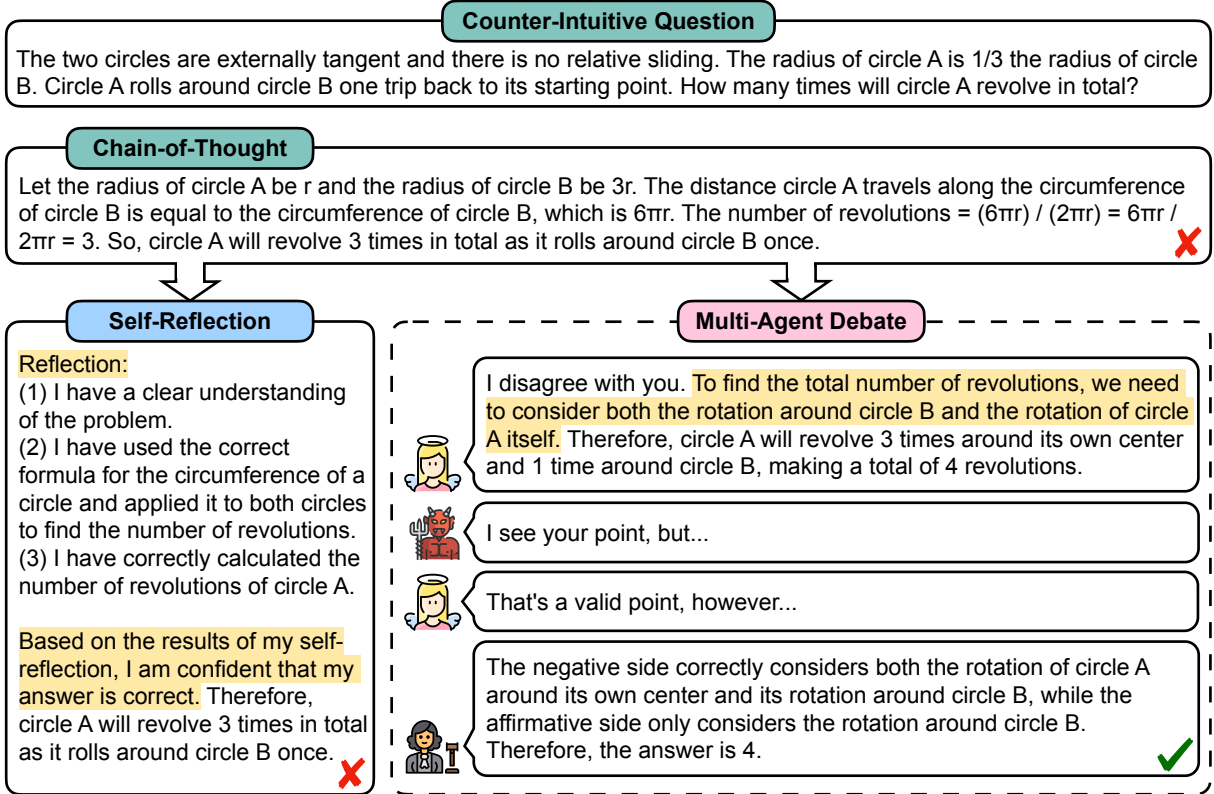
Counter-Intuitive Question

The two circles are externally tangent and there is no relative sliding. The radius of circle A is 1/3 the radius of circle B. Circle A rolls around circle B one trip back to its starting point. How many times will circle A revolve in total?

Chain-of-Thought

Let the radius of circle A be r and the radius of circle B be 3r. The distance circle A travels along the circumference of circle B is equal to the circumference of circle B, which is 6πr. The number of revolutions = (6πr) / (2πr) = 6πr / 2πr = 3. So, circle A will revolve 3 times in total as it rolls around circle B once.

Self-Reflection

Reflection:
(1) I have a clear understanding of the problem.
(2) I have used the correct formula for the circumference of a circle and applied it to both circles to find the number of revolutions.
(3) I have correctly calculated the number of revolutions of circle A.

Based on the results of my self-reflection, I am confident that my answer is correct. Therefore, circle A will revolve 3 times in total as it rolls around circle B once.

Multi-Agent Debate

I disagree with you. To find the total number of revolutions, we need to consider both the rotation around circle B and the rotation of circle A itself. Therefore, circle A will revolve 3 times around its own center and 1 time around circle B, making a total of 4 revolutions.

I see your point, but...

That's a valid point, however...

The negative side correctly considers both the rotation of circle A around its own center and its rotation around circle B, while the affirmative side only considers the rotation around circle B. Therefore, the answer is 4.